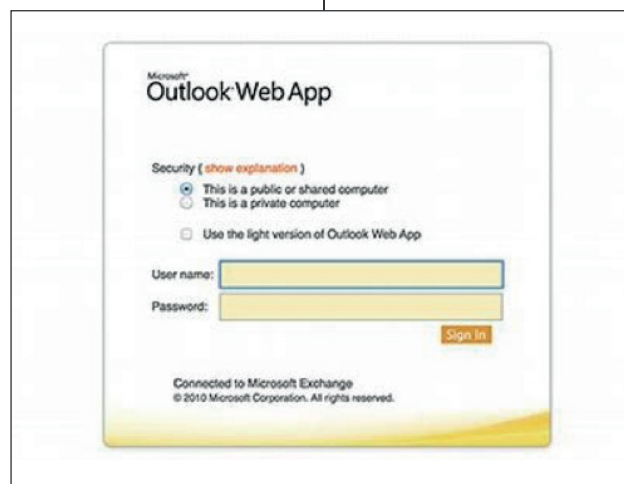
Microsoft
Outlook Web App

Security ( show explanation )

This is a public or shared computer
This is a private computer

Use the light version of Outlook Web App

User name:

Password:

Sign In

Connected to Microsoft Exchange
© 2010 Microsoft Corporation. All rights reserved.